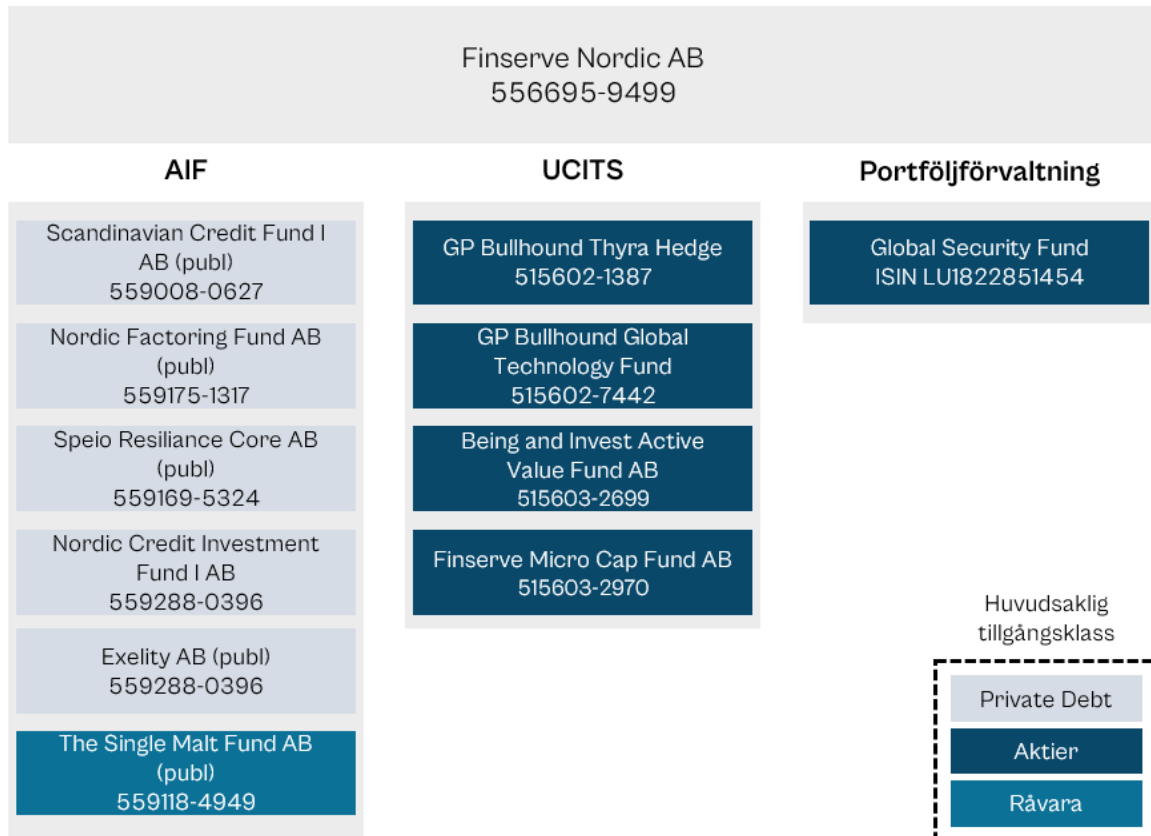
Finserve Nordic AB
556695-9499

AIF

Scandinavian Credit Fund I AB (publ)
559008-0627

Nordic Factoring Fund AB (publ)
559175-1317

Speio Resiliance Core AB (publ)
559169-5324

Nordic Credit Investment Fund I AB
559288-0396

Exelity AB (publ)
559288-0396

The Single Malt Fund AB (publ)
559118-4949

UCITS

GP Bullhound Thyra Hedge
515602-1387

GP Bullhound Global Technology Fund
515602-7442

Being and Invest Active Value Fund AB
515603-2699

Finserve Micro Cap Fund AB
515603-2970

Portföljförvaltning

Global Security Fund
ISIN LU1822851454

Huvudsaklig tillgångsklass

Private Debt

Aktier

Råvara